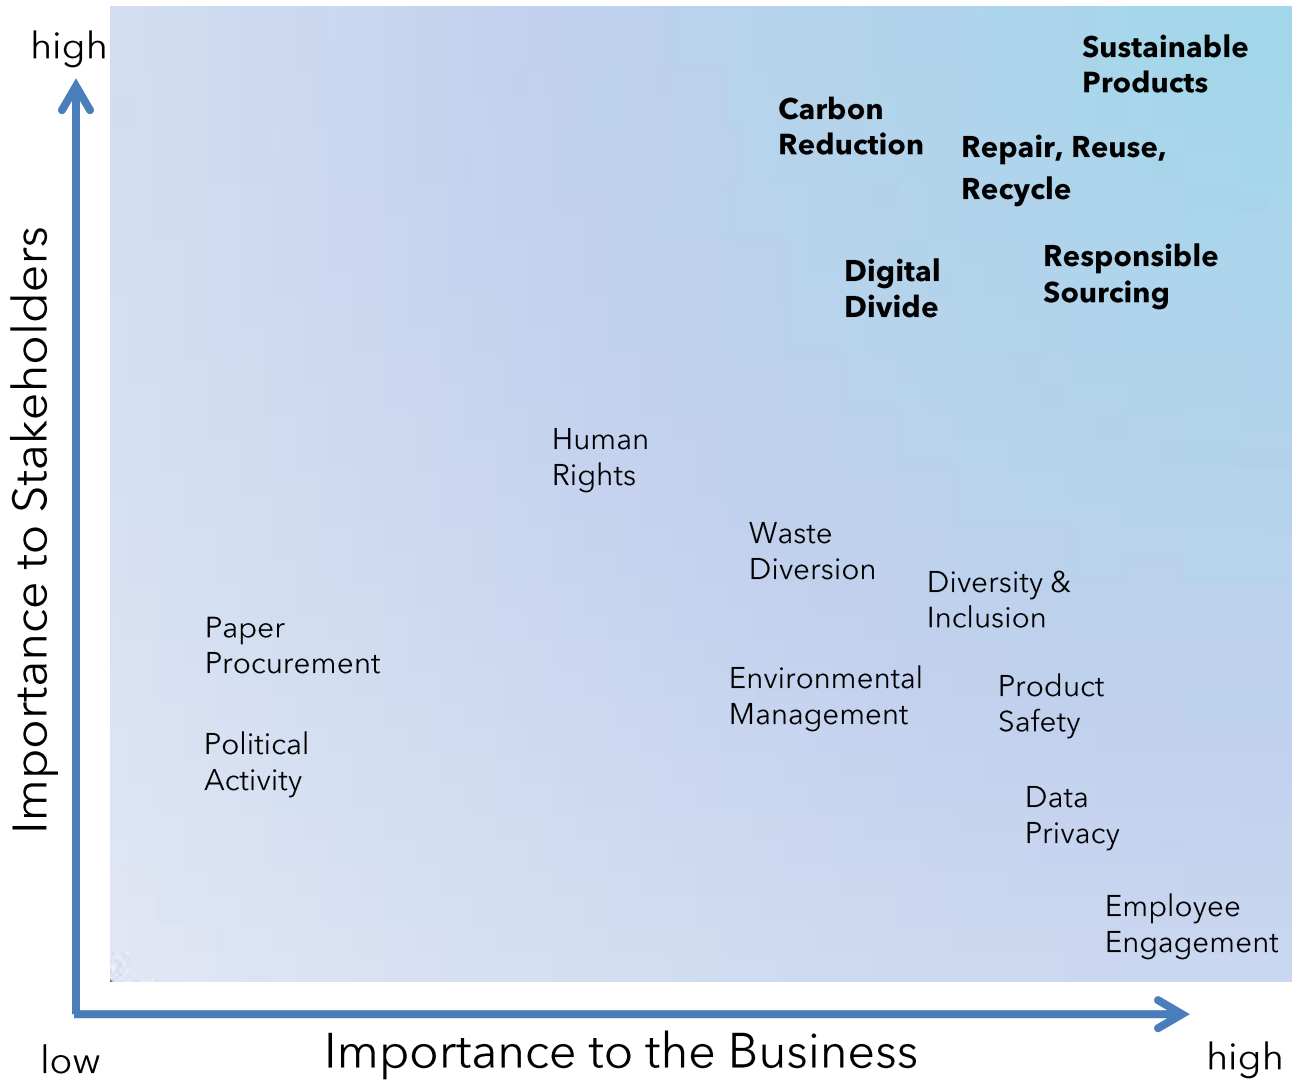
high

Importance to Stakeholders

Sustainable Products

Carbon Reduction

Repair, Reuse, Recycle

Digital Divide

Responsible Sourcing

Human Rights

Waste Diversion

Diversity & Inclusion

Paper Procurement

Environmental Management

Product Safety

Political Activity

Data Privacy

Employee Engagement

low

Importance to the Business

high